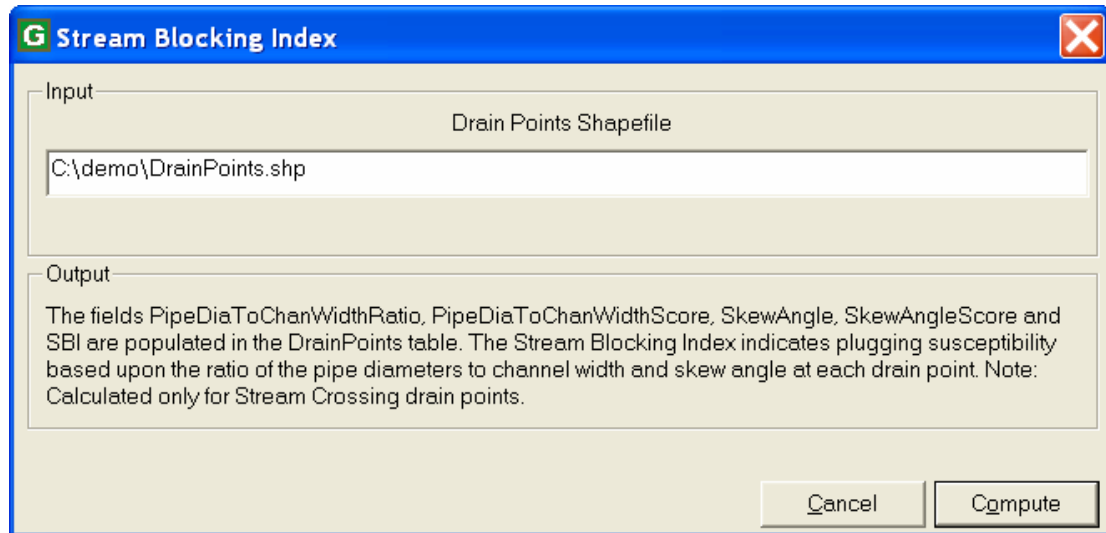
G Stream Blocking Index

Input

Drain Points Shapefile

C:\demo\DrainPoints.shp

Output

The fields PipeDiaToChanWidthRatio, PipeDiaToChanWidthScore, SkewAngle, SkewAngleScore and SBI are populated in the DrainPoints table. The Stream Blocking Index indicates plugging susceptibility based upon the ratio of the pipe diameters to channel width and skew angle at each drain point. Note: Calculated only for Stream Crossing drain points.

Cancel

Compute